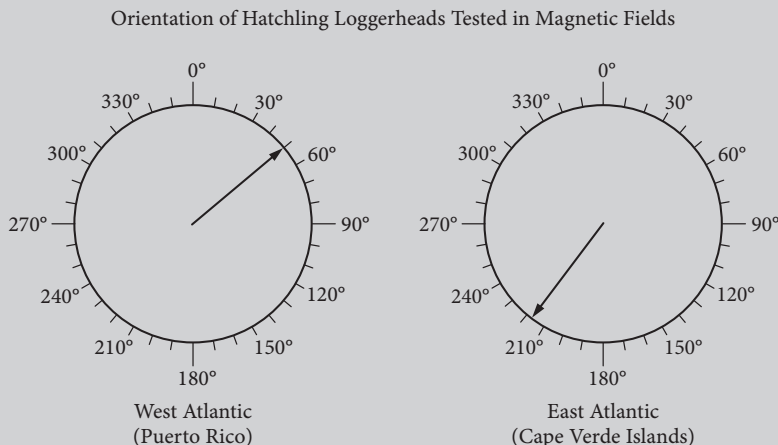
Orientation of Hatchling Loggerheads Tested in Magnetic Fields

0°
30°
60°
90°
120°
150°
180°
210°
240°
270°
300°
330°

West Atlantic
(Puerto Rico)

0°
30°
60°
90°
120°
150°
180°
210°
240°
270°
300°
330°

East Atlantic
(Cape Verde Islands)